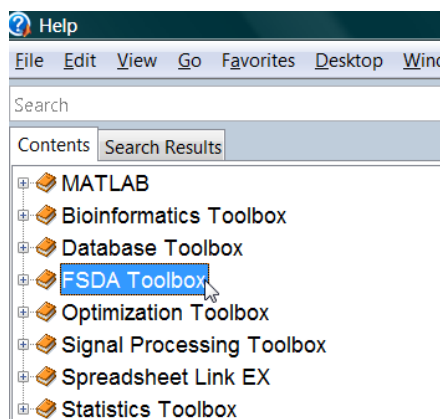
Help

File Edit View Go Favorites Desktop Wind

Search

Contents Search Results

MATLAB
Bioinformatics Toolbox
Database Toolbox
FSDA Toolbox
Optimization Toolbox
Signal Processing Toolbox
Spreadsheet Link EX
Statistics Toolbox